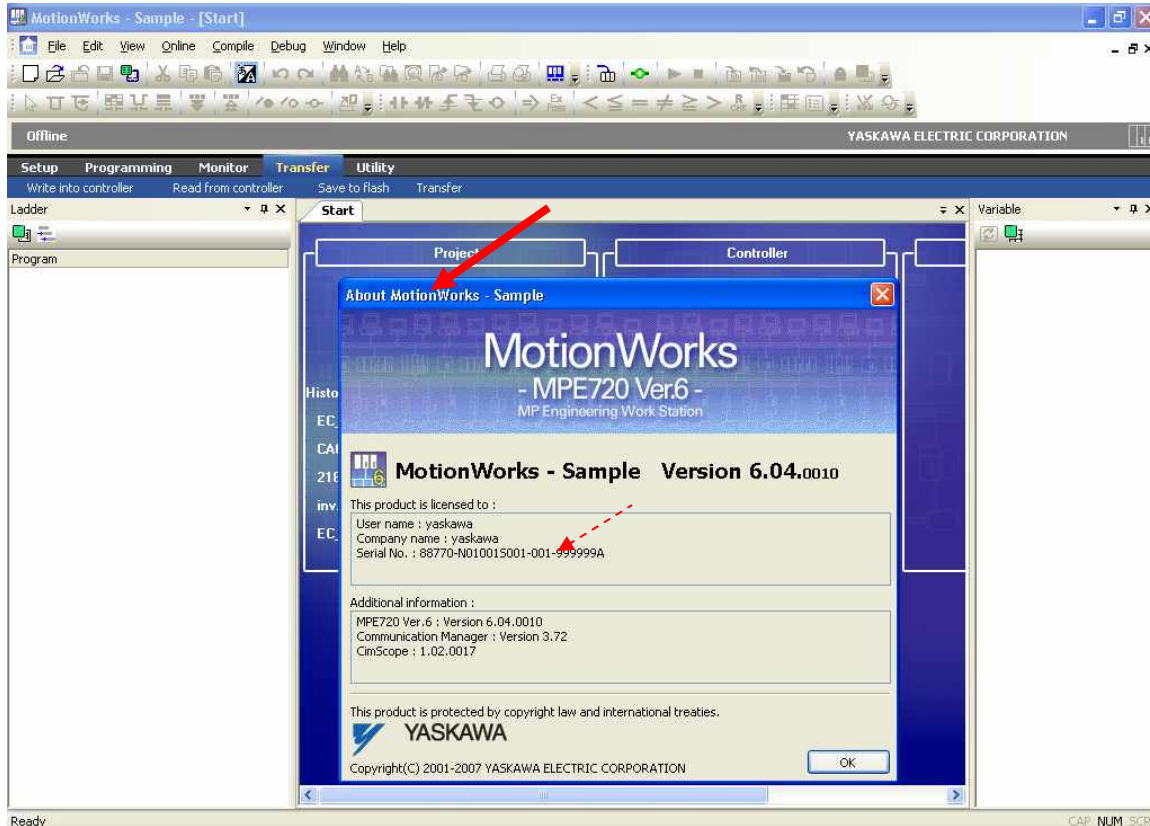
MotionWorks - Sample - [Start]

File Edit View Online Compile Debug Window Help

Offline

YASKAWA ELECTRIC CORPORATION

Setup Programming Monitor Transfer Utility

Write into controller Read from controller Save to flash Transfer

Ladder

Program

Start

Project

Controller

Histo

EC

CA

21

inv

EC

Variable

About MotionWorks - Sample

MotionWorks
- MPE720 Ver.6 -
MP Engineering Work Station

MotionWorks - Sample Version 6.04.0010

This product is licensed to :

User name : yaskawa
Company name : yaskawa
Serial No. : 88770-N01001S001-001-999999A

Additional information :

MPE720 Ver.6 : Version 6.04.0010
Communication Manager : Version 3.72
CimScope : 1.02.0017

This product is protected by copyright law and international treaties.

YASKAWA

Copyright(C) 2001-2007 YASKAWA ELECTRIC CORPORATION

OK

Ready

CAP NUM SCR